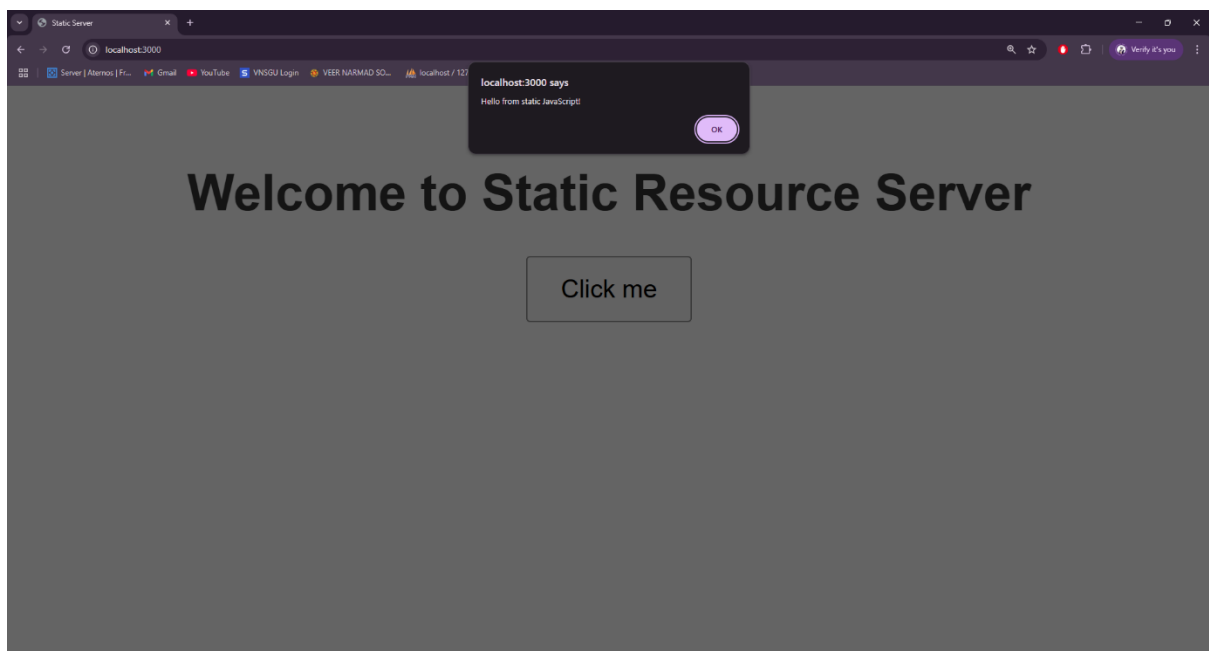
Static Server

localhost:3000

Verify it's you

Server | Aternos | Fr... Gmail YouTube VNSGU Login VEER NARMAD SO... localhost / 127

localhost:3000 says

Hello from static JavaScript!

OK

Welcome to Static Resource Server

Click me